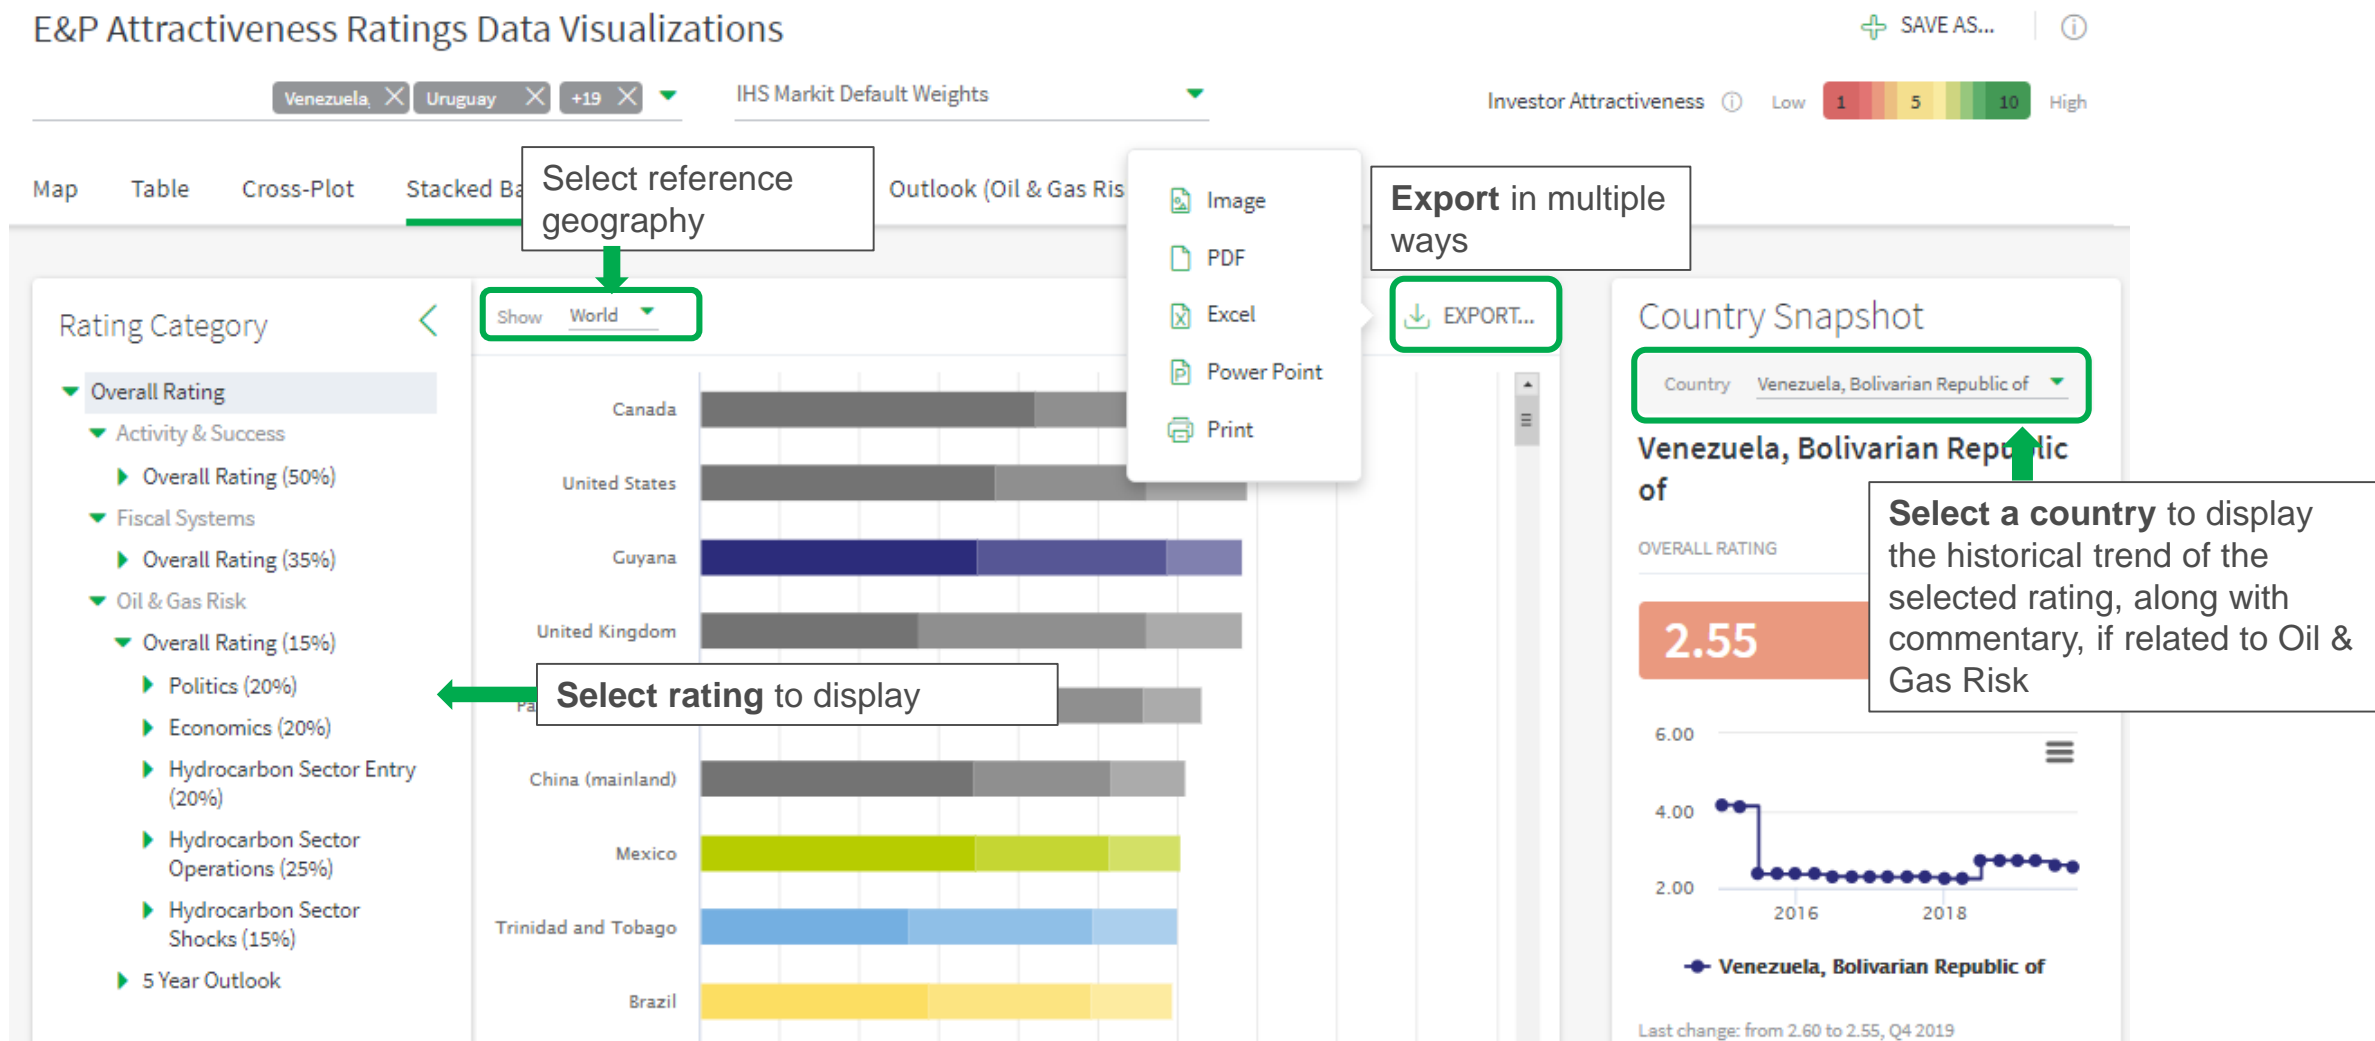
E&P Attractiveness Ratings Data Visualizations

SAVE AS...

Venezuela, Uruguay +19

IHS Markit Default Weights

Investor Attractiveness Low 1 5 10 High

Map Table Cross-Plot Stacked Ba

Select reference geography

Outlook (Oil & Gas Ris

Image
PDF
Excel
Power Point
Print

**Export** in multiple ways

Rating Category

Overall Rating
Activity & Success
Overall Rating (50%)
Fiscal Systems
Overall Rating (35%)
Oil & Gas Risk
Overall Rating (15%)
Politics (20%)
Economics (20%)
Hydrocarbon Sector Entry (20%)
Hydrocarbon Sector Operations (25%)
Hydrocarbon Sector Shocks (15%)
5 Year Outlook

Show World

EXPORT...

Canada
United States
Guyana
United Kingdom
Pa
China (mainland)
Mexico
Trinidad and Tobago
Brazil

**Select rating** to display

Country Snapshot

Country Venezuela, Bolivarian Republic of

Venezuela, Bolivarian Rep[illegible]lic of

OVERALL RATING

2.55

**Select a country** to display the historical trend of the selected rating, along with commentary, if related to Oil & Gas Risk

6.00
4.00
2.00
2016
2018

Venezuela, Bolivarian Republic of

Last change: from 2.60 to 2.55, Q4 2019